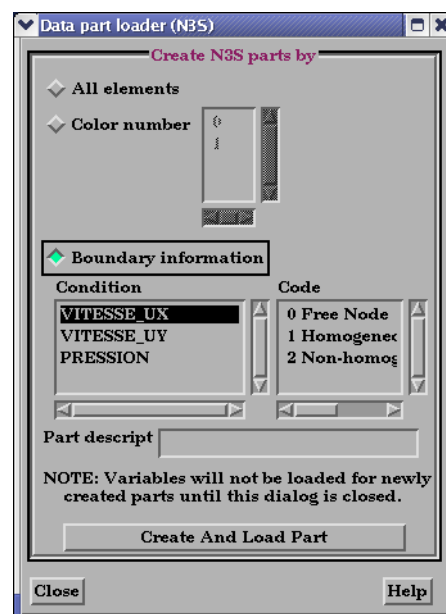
Data part loader (N3S)

Create N3S parts by

All elements

Color number

0
1

Boundary information

Condition

VITESSE_UX
VITESSE_UY
PRESSION

Code

0 Free Node
1 Homogenec
2 Non-homog

Part descript

NOTE: Variables will not be loaded for newly created parts until this dialog is closed.

Create And Load Part

Close

Help